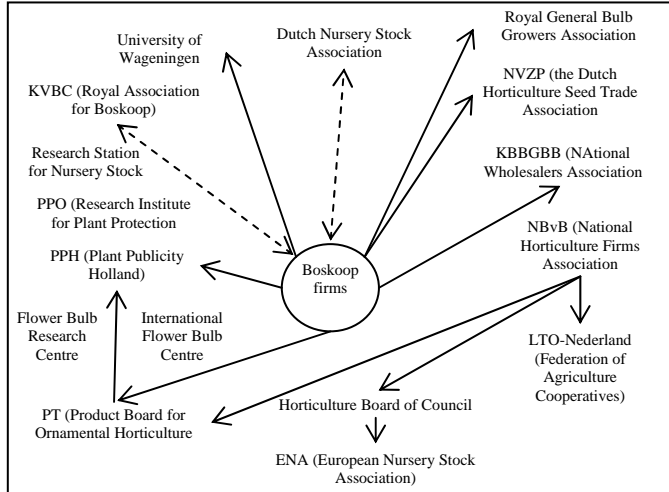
University of Wageningen

Dutch Nursery Stock Association

Royal General Bulb Growers Association

KVBC (Royal Association for Boskoop)

NVZP (the Dutch Horticulture Seed Trade Association)

Research Station for Nursery Stock

KBBGBB (NAtional Wholesalers Association

PPO (Research Institute for Plant Protection

NBvB (National Horticulture Firms Association

PPH (Plant Publicity Holland)

Boskoop firms

Flower Bulb Research Centre

International Flower Bulb Centre

LTO-Nederland (Federation of Agriculture Cooperatives)

PT (Product Board for Ornamental Horticulture

Horticulture Board of Council

ENA (European Nursery Stock Association)